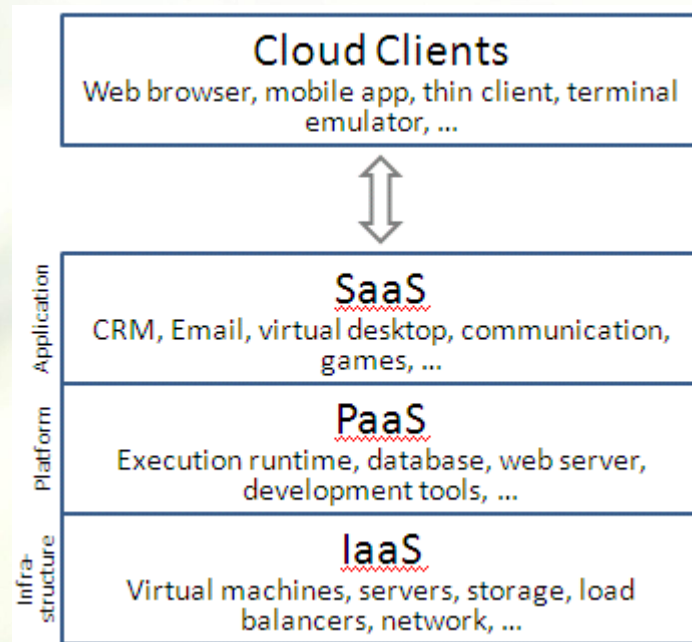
Cloud Clients
Web browser, mobile app, thin client, terminal emulator, ...

Application
SaaS
CRM, Email, virtual desktop, communication, games, ...

Platform
PaaS
Execution runtime, database, web server, development tools, ...

Infra-structure
IaaS
Virtual machines, servers, storage, load balancers, network, ...